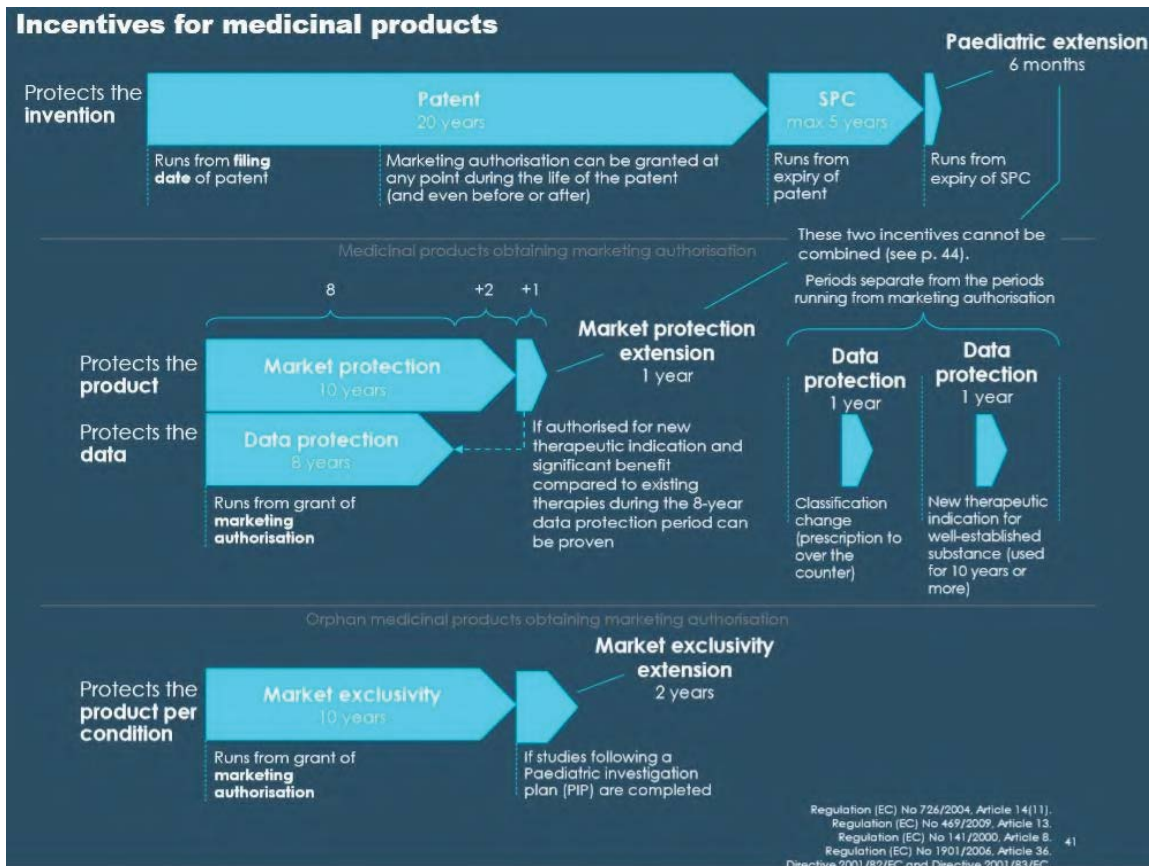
Incentives for medicinal products

Paediatric extension
6 months

Protects the **invention**

Patent
20 years

SPC
max 5 years

Runs from **filing date** of patent

Marketing authorisation can be granted at any point during the life of the patent (and even before or after)

Runs from expiry of patent

Runs from expiry of SPC

Medicinal products obtaining marketing authorisation

These two incentives cannot be combined (see p. 44).

Periods separate from the periods running from marketing authorisation

8

+2

+1

Market protection extension
1 year

Protects the **product**

Market protection
10 years

Protects the **data**

Data protection
8 years

If authorised for new therapeutic indication and significant benefit compared to existing therapies during the 8-year data protection period can be proven

Runs from grant of **marketing authorisation**

Data protection
1 year

Classification change (prescription to over the counter)

Data protection
1 year

New therapeutic indication for well-established substance (used for 10 years or more)

Orphan medicinal products obtaining marketing authorisation

Market exclusivity extension
2 years

Protects the **product per condition**

Market exclusivity
10 years

Runs from grant of **marketing authorisation**

If studies following a Paediatric investigation plan (PIP) are completed

Regulation (EC) No 726/2004, Article 14(11).
Regulation (EC) No 469/2009, Article 13.
Regulation (EC) No 141/2000, Article 8.
Regulation (EC) No 1901/2006, Article 36.
Directive 2001/82/EC and Directive 2001/83/EC.

41